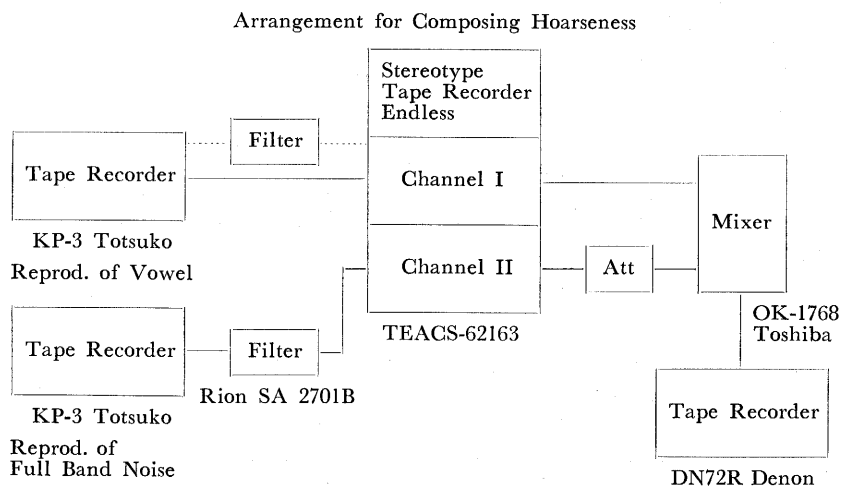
Arrangement for Composing Hoarseness

Tape Recorder

KP-3 Totsuko

Reprod. of Vowel

Filter

Stereotype Tape Recorder Endless

Channel I

Channel II

TEACS-62163

Att

Mixer

OK-1768 Toshiba

Tape Recorder

KP-3 Totsuko

Reprod. of Full Band Noise

Filter

Rion SA 2701B

Tape Recorder

DN72R Denon